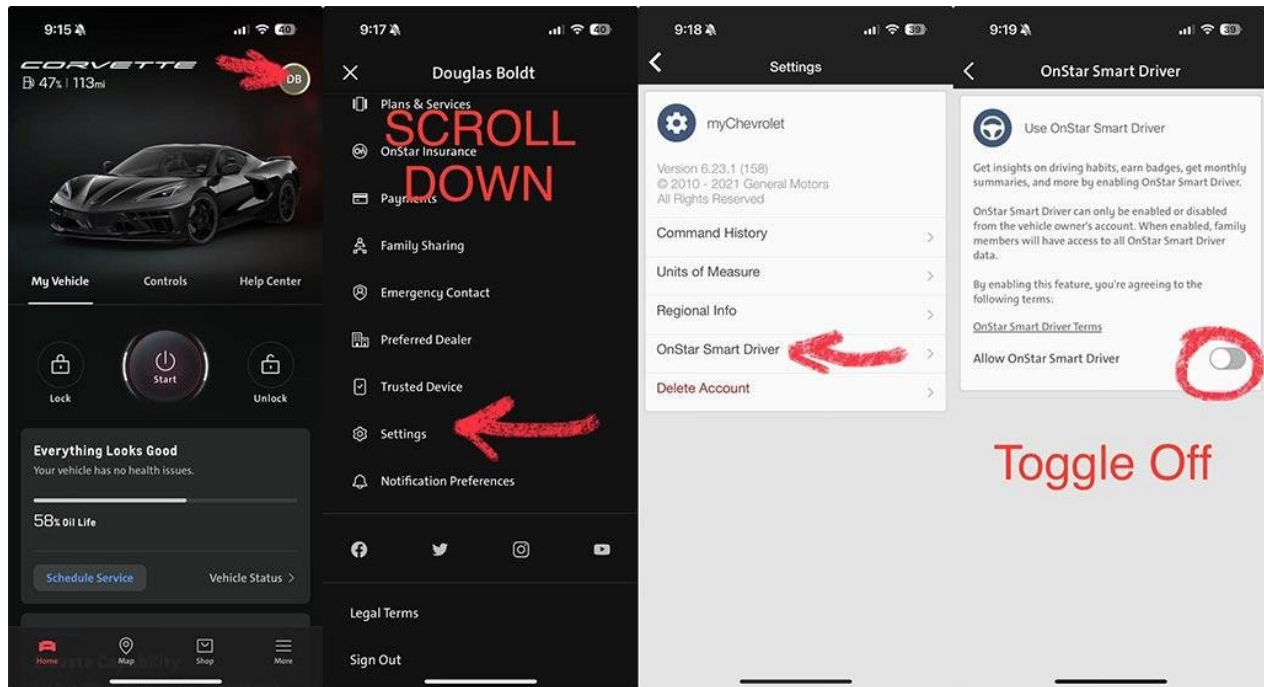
9:15 40

CORVETTE

DB

47% | 113mi

My Vehicle Controls Help Center

Lock

Start

Unlock

Everything Looks Good

Your vehicle has no health issues.

58% Oil Life

Schedule Service

Vehicle Status >

Home Map Shop More

9:17 40

Douglas Boldt

Plans & Services

SCROLL DOWN

OnStar Insurance

Payments

Family Sharing

Emergency Contact

Preferred Dealer

Trusted Device

Settings

Notification Preferences

Legal Terms

Sign Out

9:18 39

Settings

myChevrolet

Version 6.23.1 (158)
© 2010 - 2021 General Motors
All Rights Reserved

Command History

Units of Measure

Regional Info

OnStar Smart Driver

Delete Account

9:19 39

OnStar Smart Driver

Use OnStar Smart Driver

Get insights on driving habits, earn badges, get monthly summaries, and more by enabling OnStar Smart Driver.

OnStar Smart Driver can only be enabled or disabled from the vehicle owner's account. When enabled, family members will have access to all OnStar Smart Driver data.

By enabling this feature, you're agreeing to the following terms:

OnStar Smart Driver Terms

Allow OnStar Smart Driver

Toggle Off